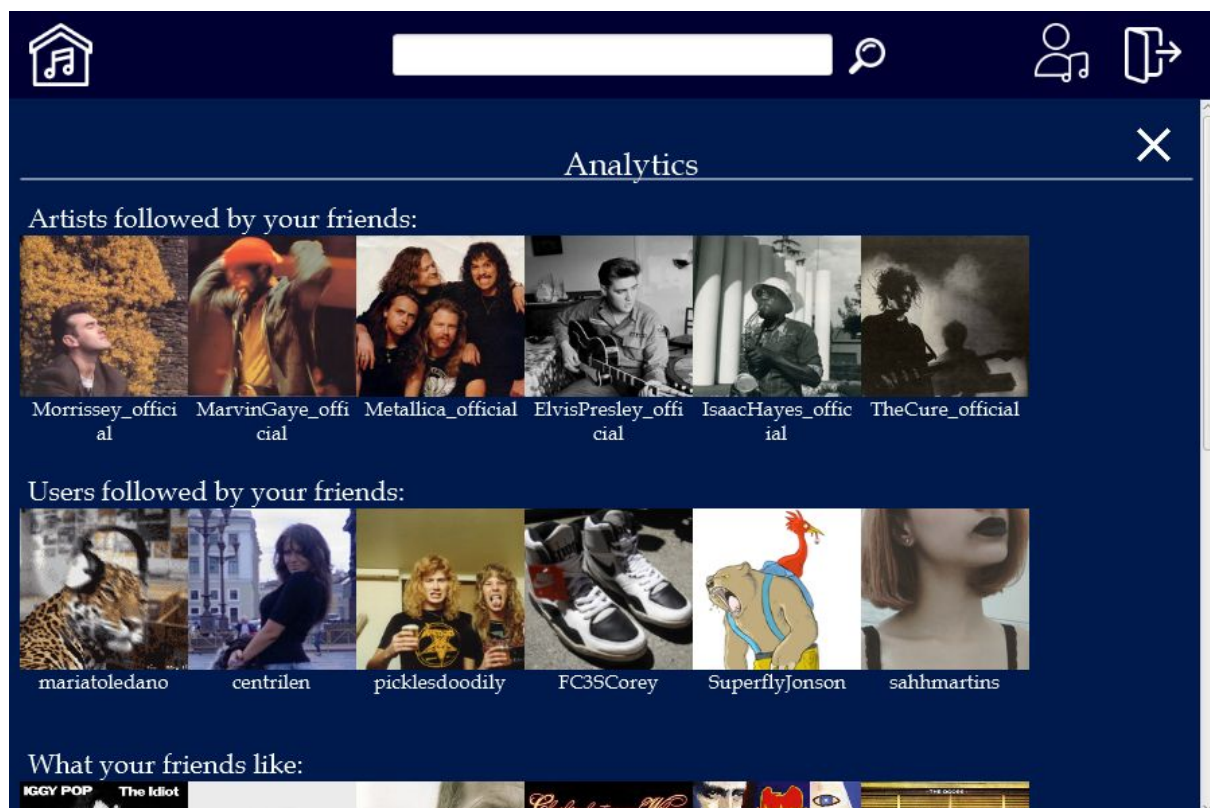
Analytics

Artists followed by your friends:

Morrissey_official MarvinGaye_official Metallica_official ElvisPresley_official IsaacHayes_official TheCure_official

Users followed by your friends:

mariatoledano centrilen picklesdoodily FC3SCorey SuperflyJonson sahhmartins

What your friends like:

IGGY POP The Idiot